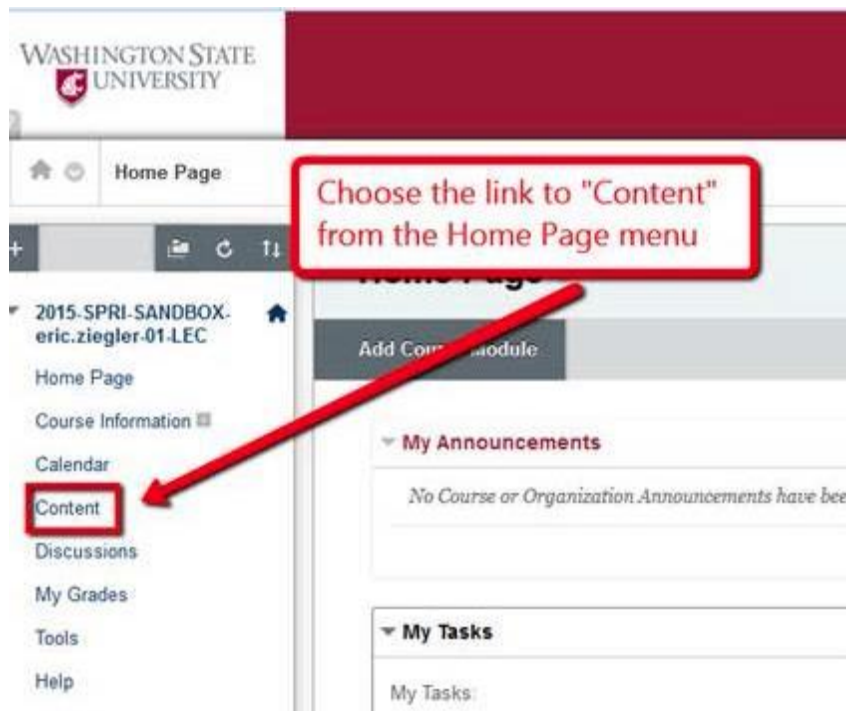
WASHINGTON STATE
UNIVERSITY

Home Page

Choose the link to "Content" from the Home Page menu

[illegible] Page

2015-SPRI-SANDBOX-eric.ziegler-01-LEC

Home Page
Course Information
Calendar
Content
Discussions
My Grades
Tools
Help

Add Cou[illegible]odule

My Announcements

No Course or Organization Announcements have bee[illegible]

My Tasks

My Tasks: